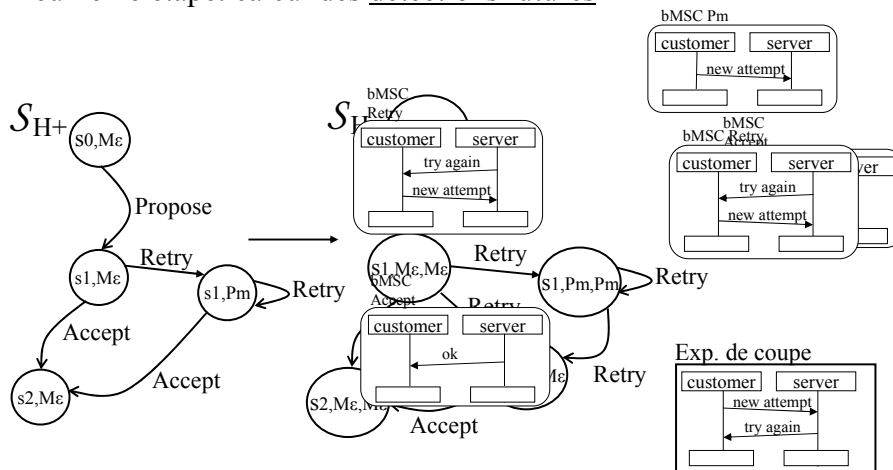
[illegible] des accepteurs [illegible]

bMSC Pm
customer
server
new attempt

$S_{H+}$
s0,Mε
Propose
s1,Mε
Retry
s1,Pm
Retry
Accept
Accept
s2,Mε

$S_H$
bMSC Retry
customer
server
try again
new attempt

S1,Mε,Mε
Retry
S1,Pm,Pm
Retry
bMSC Accept
Retry
customer
server
ok
Mε
Retry
S2,Mε,Mε
Accept

bMSC Retry
bMSC Accept
customer
server
ver
try again
new attempt

Exp. de coupe
customer
server
new attempt
try again